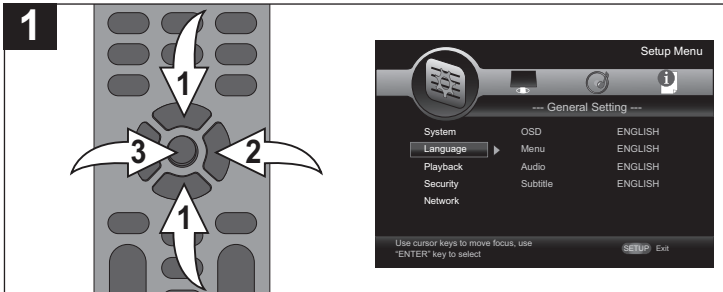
1

1

3

2

1

Setup Menu

--- General Setting ---

| System | OSD | ENGLISH |
|---|---|---|
| Language | Menu | ENGLISH |
| Playback | Audio | ENGLISH |
| Security | Subtitle | ENGLISH |
| Network | | |

Use cursor keys to move focus, use "ENTER" key to select

SETUP Exit